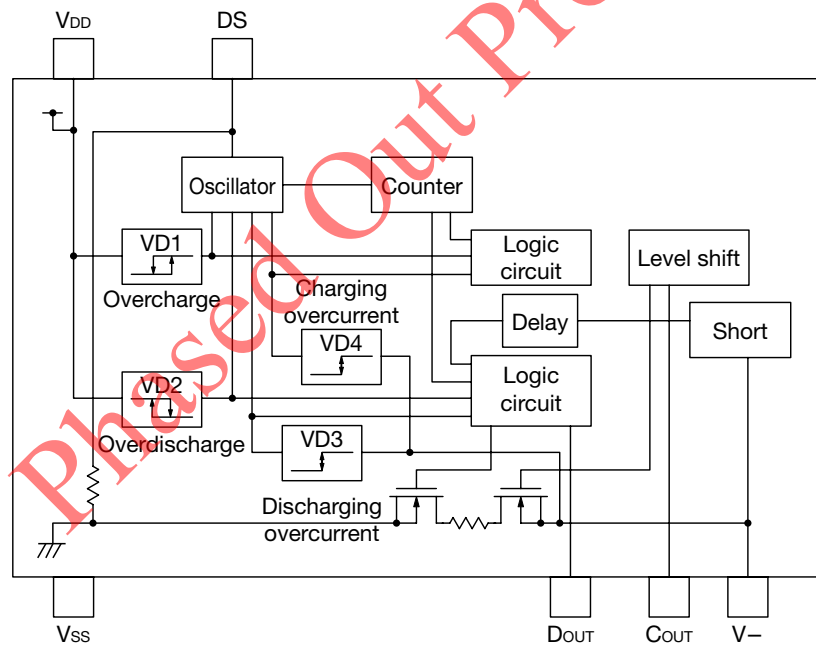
VDD

DS

Phased Out Pro

Oscillator

Counter

VD1

Logic circuit

Level shift

Overcharge

Charging overcurrent

Delay

Short

VD4

VD2

Logic circuit

Overdischarge

VD3

Discharging overcurrent

VSS

DOUT

COUT

V−